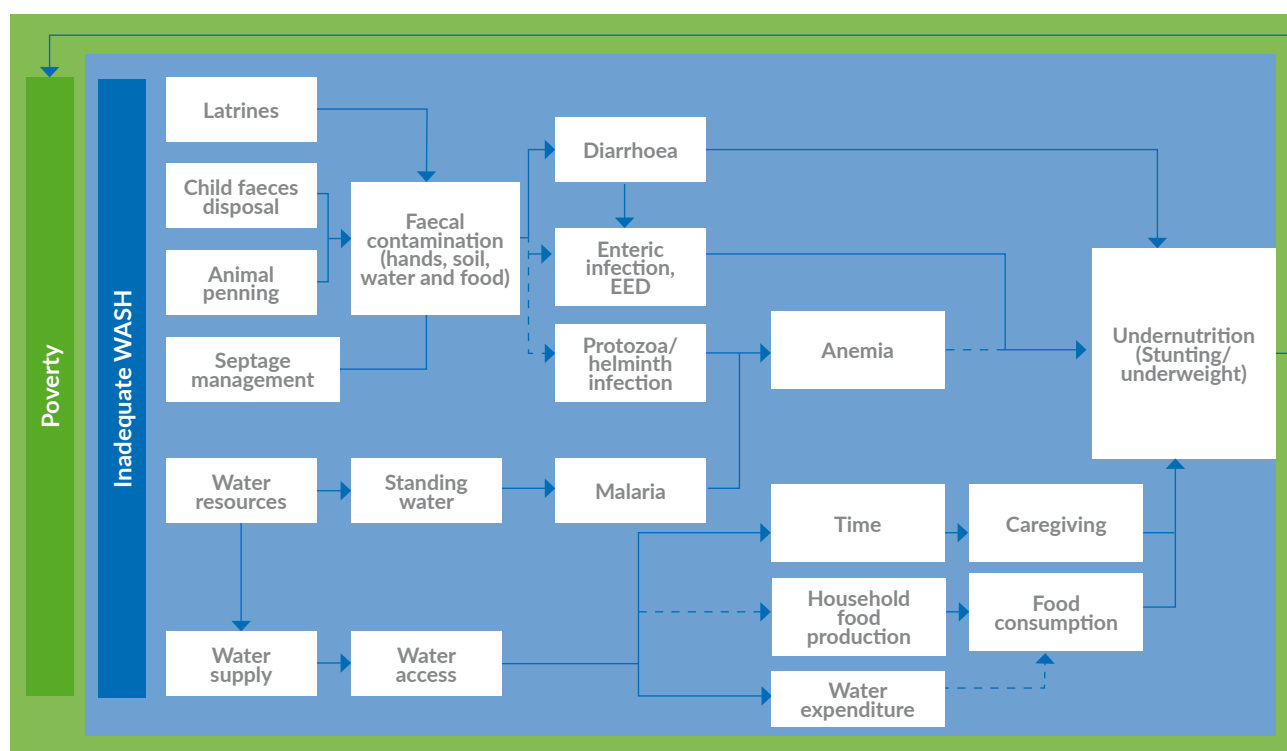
Poverty

Inadequate WASH

Latrines

Child faeces disposal

Animal penning

Septage management

Faecal contamination (hands, soil, water and food)

Diarrhoea

Enteric infection, EED

Protozoa/ helminth infection

Anemia

Undernutrition (Stunting/ underweight)

Water resources

Standing water

Malaria

Time

Caregiving

Household food production

Food consumption

Water supply

Water access

Water expenditure